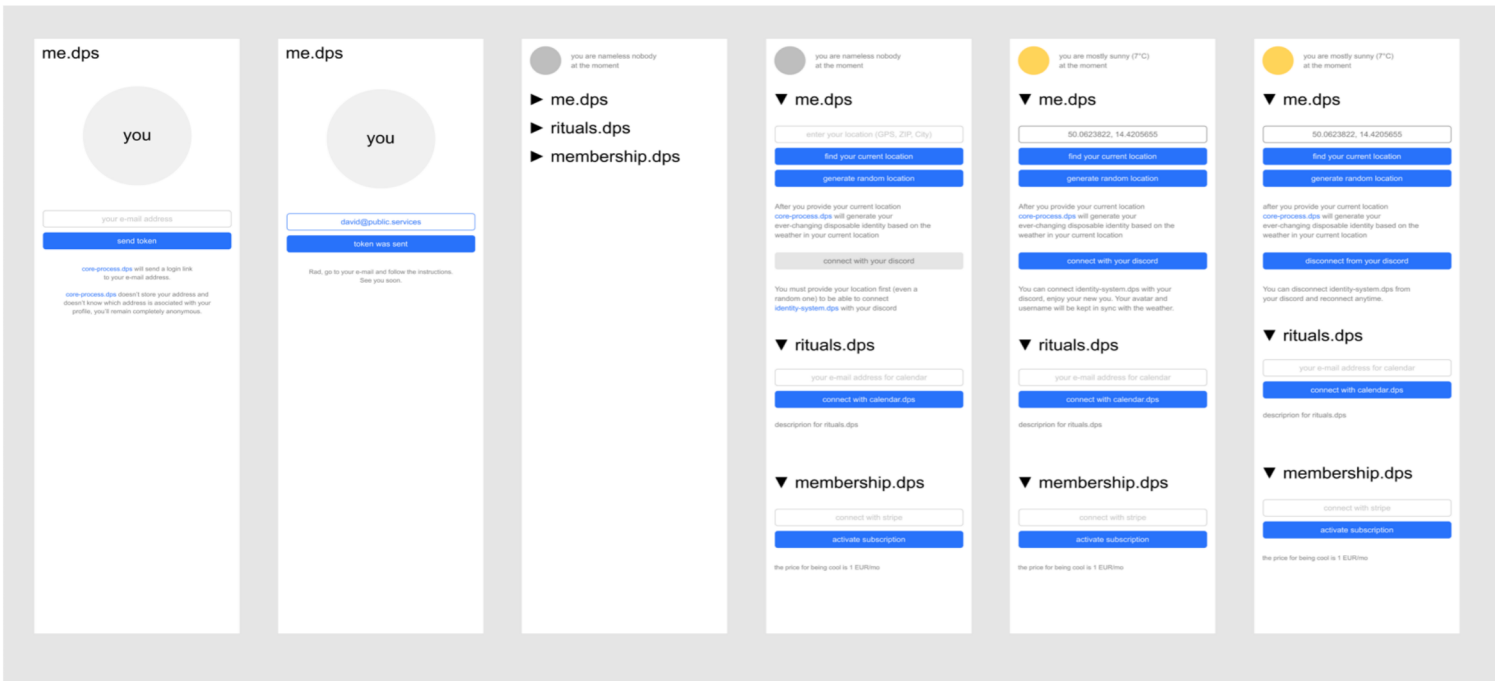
me.dps

you

your e-mail address

send token

core-process.dps will send a login link to your e-mail address.

core-process.dps doesn't store your address and doesn't know which address is associated with your profile, you'll remain completely anonymous.

me.dps

you

david@public.services

token was sent

Rad, go to your e-mail and follow the instructions. See you soon.

you are nameless nobody at the moment

► me.dps

► rituals.dps

► membership.dps

you are nameless nobody at the moment

▼ me.dps

enter your location (GPS, ZIP, City)

find your current location

generate random location

After you provide your current location core-process.dps will generate your ever-changing disposable identity based on the weather in your current location

connect with your discord

You must provide your location first (even a random one) to be able to connect identity-system.dps with your discord

▼ rituals.dps

your e-mail address for calendar

connect with calendar.dps

descriprion for rituals.dps

▼ membership.dps

connect with stripe

activate subscription

the price for being cool is 1 EUR/mo

you are mostly sunny (7°C) at the moment

▼ me.dps

50.0623822, 14.4205655

find your current location

generate random location

After you provide your current location core-process.dps will generate your ever-changing disposable identity based on the weather in your current location

connect with your discord

You can connect identity-system.dps with your discord, enjoy your new you. Your avatar and username will be kept in sync with the weather.

▼ rituals.dps

your e-mail address for calendar

connect with calendar.dps

descriprion for rituals.dps

▼ membership.dps

connect with stripe

activate subscription

the price for being cool is 1 EUR/mo

you are mostly sunny (7°C) at the moment

▼ me.dps

50.0623822, 14.4205655

find your current location

generate random location

after you provide your current location core-process.dps will generate your ever-changing disposable identity based on the weather in your current location

disconnect from your discord

You can disconnect identity-system.dps from your discord and reconnect anytime.

▼ rituals.dps

your e-mail address for calendar

connect with calendar.dps

descriprion for rituals.dps

▼ membership.dps

connect with stripe

activate subscription

the price for being cool is 1 EUR/mo